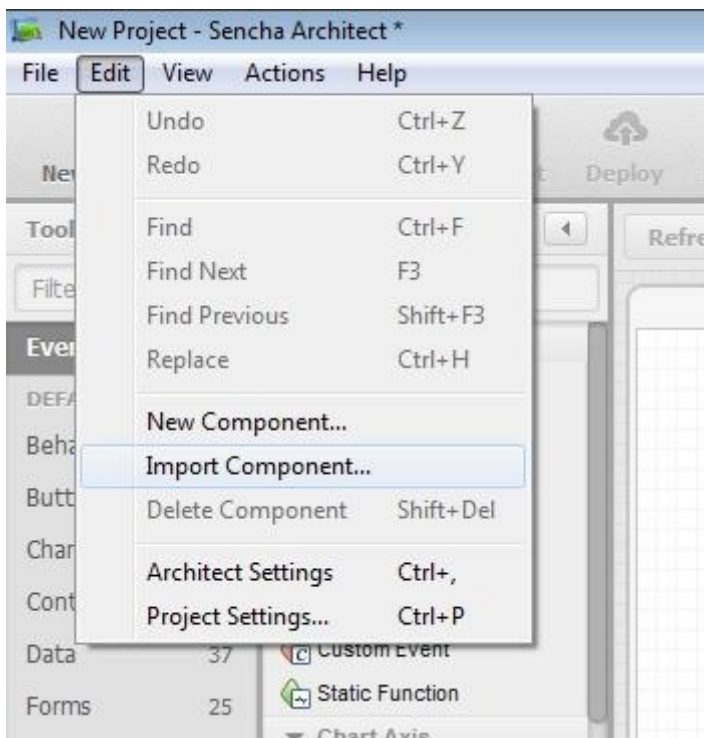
New Project - Sencha Architect *

File Edit View Actions Help

Undo Ctrl+Z
Redo Ctrl+Y
Find Ctrl+F
Find Next F3
Find Previous Shift+F3
Replace Ctrl+H
New Component...
Import Component...
Delete Component Shift+Del
Architect Settings Ctrl+,
Project Settings... Ctrl+P

Ne
Tool
Filte
Even
DEFA
Beha
Butt
Char
Cont
Data 37
Forms 25

Deploy
Refre

Custom Event
Static Function
Chart Axis